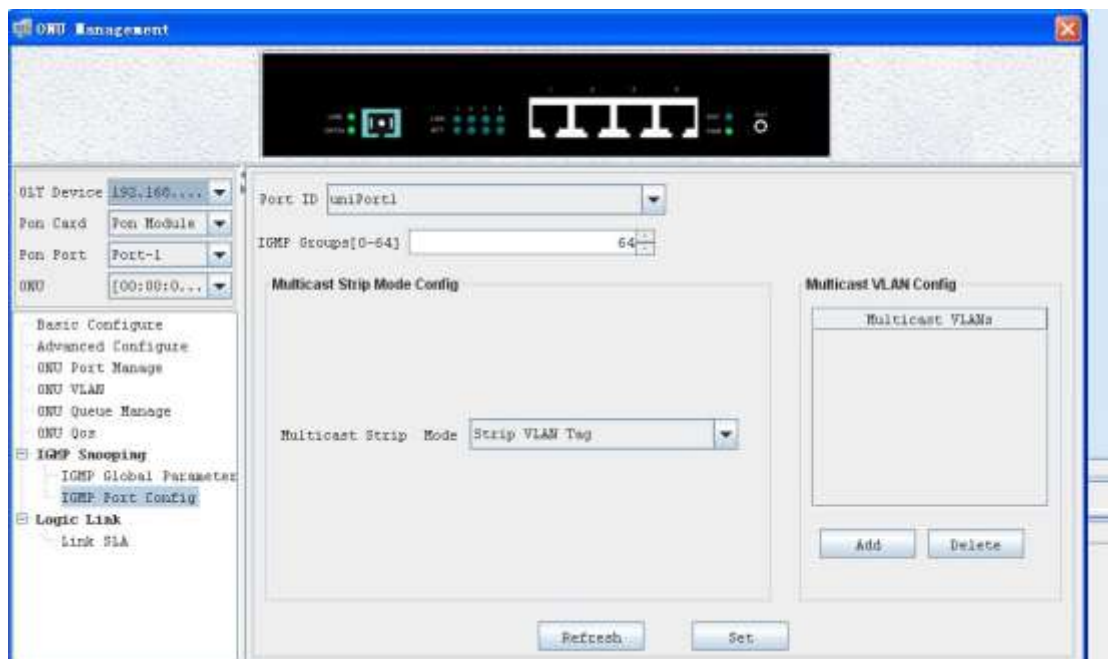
ONU Management

OLT Device 192.168....
Pon Card Pon Module
Pon Port Port-1
ONU [00:00:0...

Basic Configure
Advanced Configure
ONU Port Manage
ONU VLAN
ONU Queue Manage
ONU Qos
IGMP Snooping
IGMP Global Parameter
IGMP Port Config
Logic Link
Link SLA

Port ID uniPort1
IGMP Groups[0-64] 64

Multicast Strip Mode Config
Multicast Strip Mode Strip VLAN Tag

Multicast VLAN Config
Multicast VLANs
Add Delete

Refresh Set